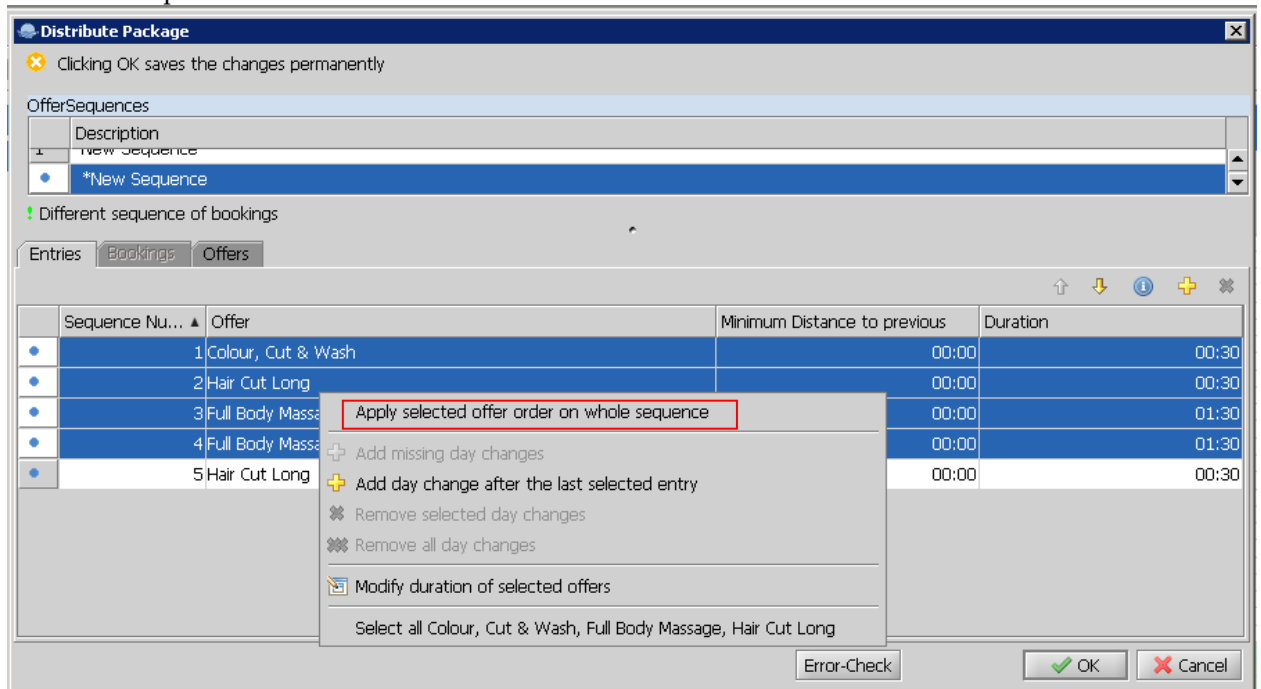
Distribute Package

Clicking OK saves the changes permanently

OfferSequences

| | Description |
|---|---|
| 1 | New Sequence |
| ● | *New Sequence |

! Different sequence of bookings

Entries | Bookings | Offers

| | Sequence Nu... ▲ | Offer | Minimum Distance to previous | Duration |
|---|---|---|---|---|
| ● | 1 | Colour, Cut & Wash | 00:00 | 00:30 |
| ● | 2 | Hair Cut Long | 00:00 | 00:30 |
| ● | 3 | Full Body Massa | 00:00 | 01:30 |
| ● | 4 | Full Body Massa | 00:00 | 01:30 |
| ● | 5 | Hair Cut Long | 00:00 | 00:30 |

Apply selected offer order on whole sequence
Add missing day changes
Add day change after the last selected entry
Remove selected day changes
Remove all day changes
Modify duration of selected offers
Select all Colour, Cut & Wash, Full Body Massage, Hair Cut Long

Error-Check
OK
Cancel